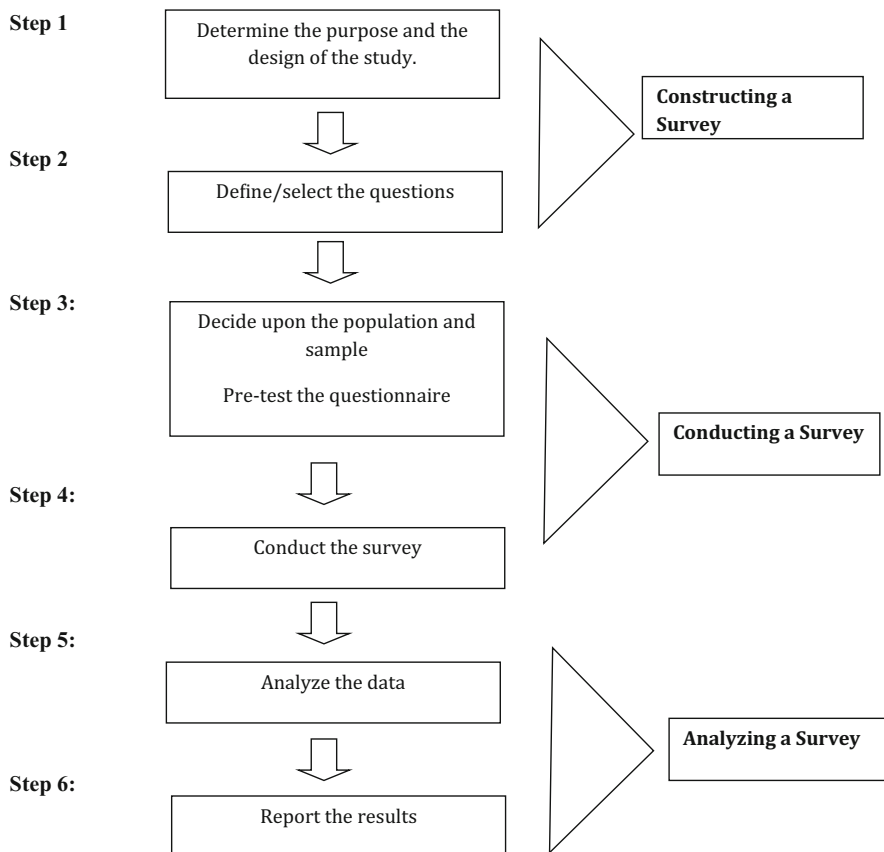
Step 1

Determine the purpose and the design of the study.

Constructing a Survey

Step 2

Define/select the questions

Step 3:

Decide upon the population and sample

Pre-test the questionnaire

Conducting a Survey

Step 4:

Conduct the survey

Step 5:

Analyze the data

Analyzing a Survey

Step 6:

Report the results